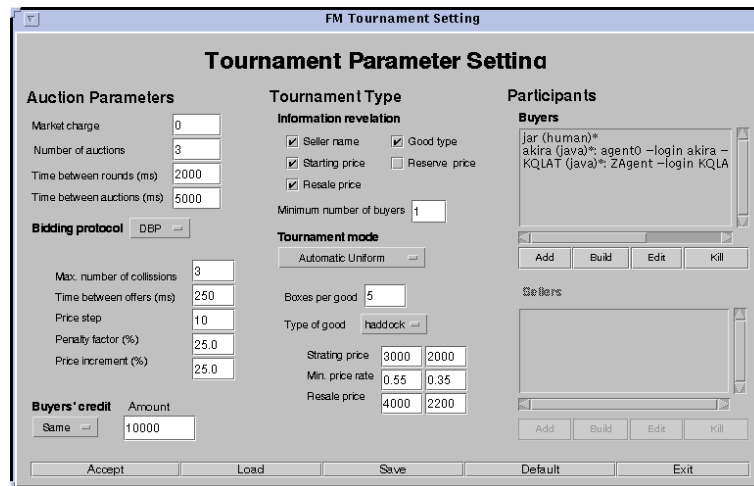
FM Tournament Setting

Tournament Parameter Setting

Auction Parameters

Market charge 0
Number of auctions 3
Time between rounds (ms) 2000
Time between auctions (ms) 5000

Bidding protocol DBP

Max. number of collissions 3
Time between offers (ms) 250
Price step 10
Penalty factor (%) 25.0
Price increment (%) 25.0

Buyers' credit Amount
Same 10000

Tournament Type

Information revelation

Seller name
Good type
Starting price
Reserve price
Resale price

Minimum number of buyers 1

Tournament mode

Automatic Uniform

Boxes per good 5
Type of good haddock

Strating price 3000 2000
Min. price rate 0.55 0.35
Resale price 4000 2200

Participants

Buyers

jar (human)*
akira (java)*: agent0 –login akira –
KQLAT (java)*: ZAgent –login KQLA

Add Build Edit Kill

Sellers

Add Build Edit Kill

Accept Load Save Default Exit